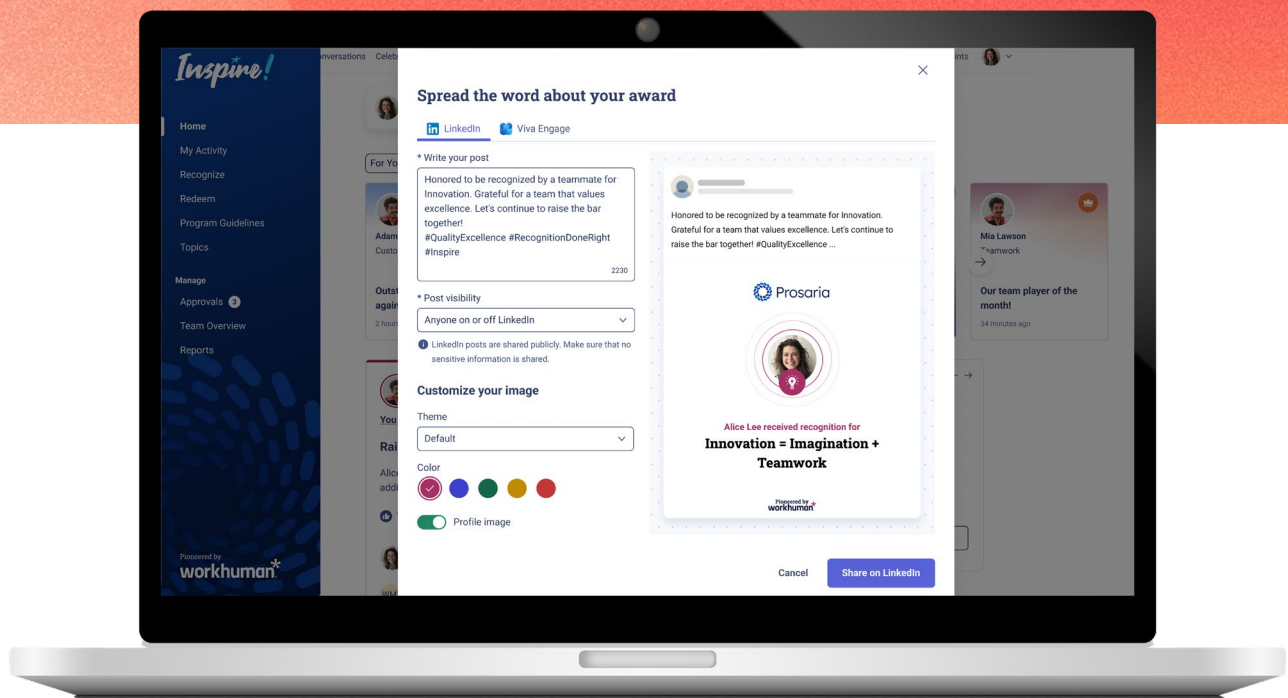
Inspire!

nversations Celeb

Home
My Activity
Recognize
Redeem
Program Guidelines
Topics

Manage
Approvals 3
Team Overview
Reports

Pioneered by
workhuman*

For Yo

Adam
Custo

Outst
again
2 hour

You
Rai
Alic
addi

ints

Mia Lawson
Teamwork

Our team player of the month!
34 minutes ago

Spread the word about your award

LinkedIn Viva Engage

* Write your post

Honored to be recognized by a teammate for Innovation. Grateful for a team that values excellence. Let's continue to raise the bar together!
#QualityExcellence #RecognitionDoneRight #Inspire

2230

* Post visibility

Anyone on or off LinkedIn

LinkedIn posts are shared publicly. Make sure that no sensitive information is shared.

Customize your image

Theme

Default

Color

Profile image

Honored to be recognized by a teammate for Innovation. Grateful for a team that values excellence. Let's continue to raise the bar together! #QualityExcellence ...

Prosaria

Alice Lee received recognition for

Innovation = Imagination + Teamwork

Pioneered by
workhuman*

Cancel

Share on LinkedIn